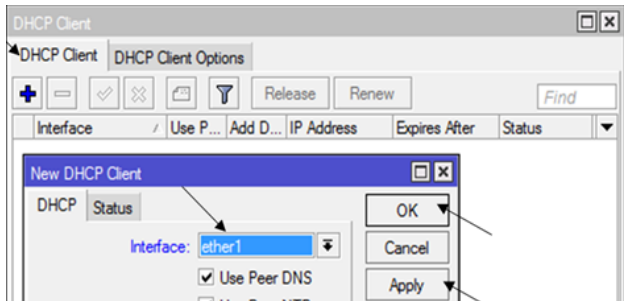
DHCP Client

DHCP Client | DHCP Client Options

Release | Renew | Find

| Interface | Use P... | Add D... | IP Address | Expires After | Status |
|---|---|---|---|---|---|

New DHCP Client

DHCP | Status

Interface: ether1

Use Peer DNS

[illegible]

OK

Cancel

Apply